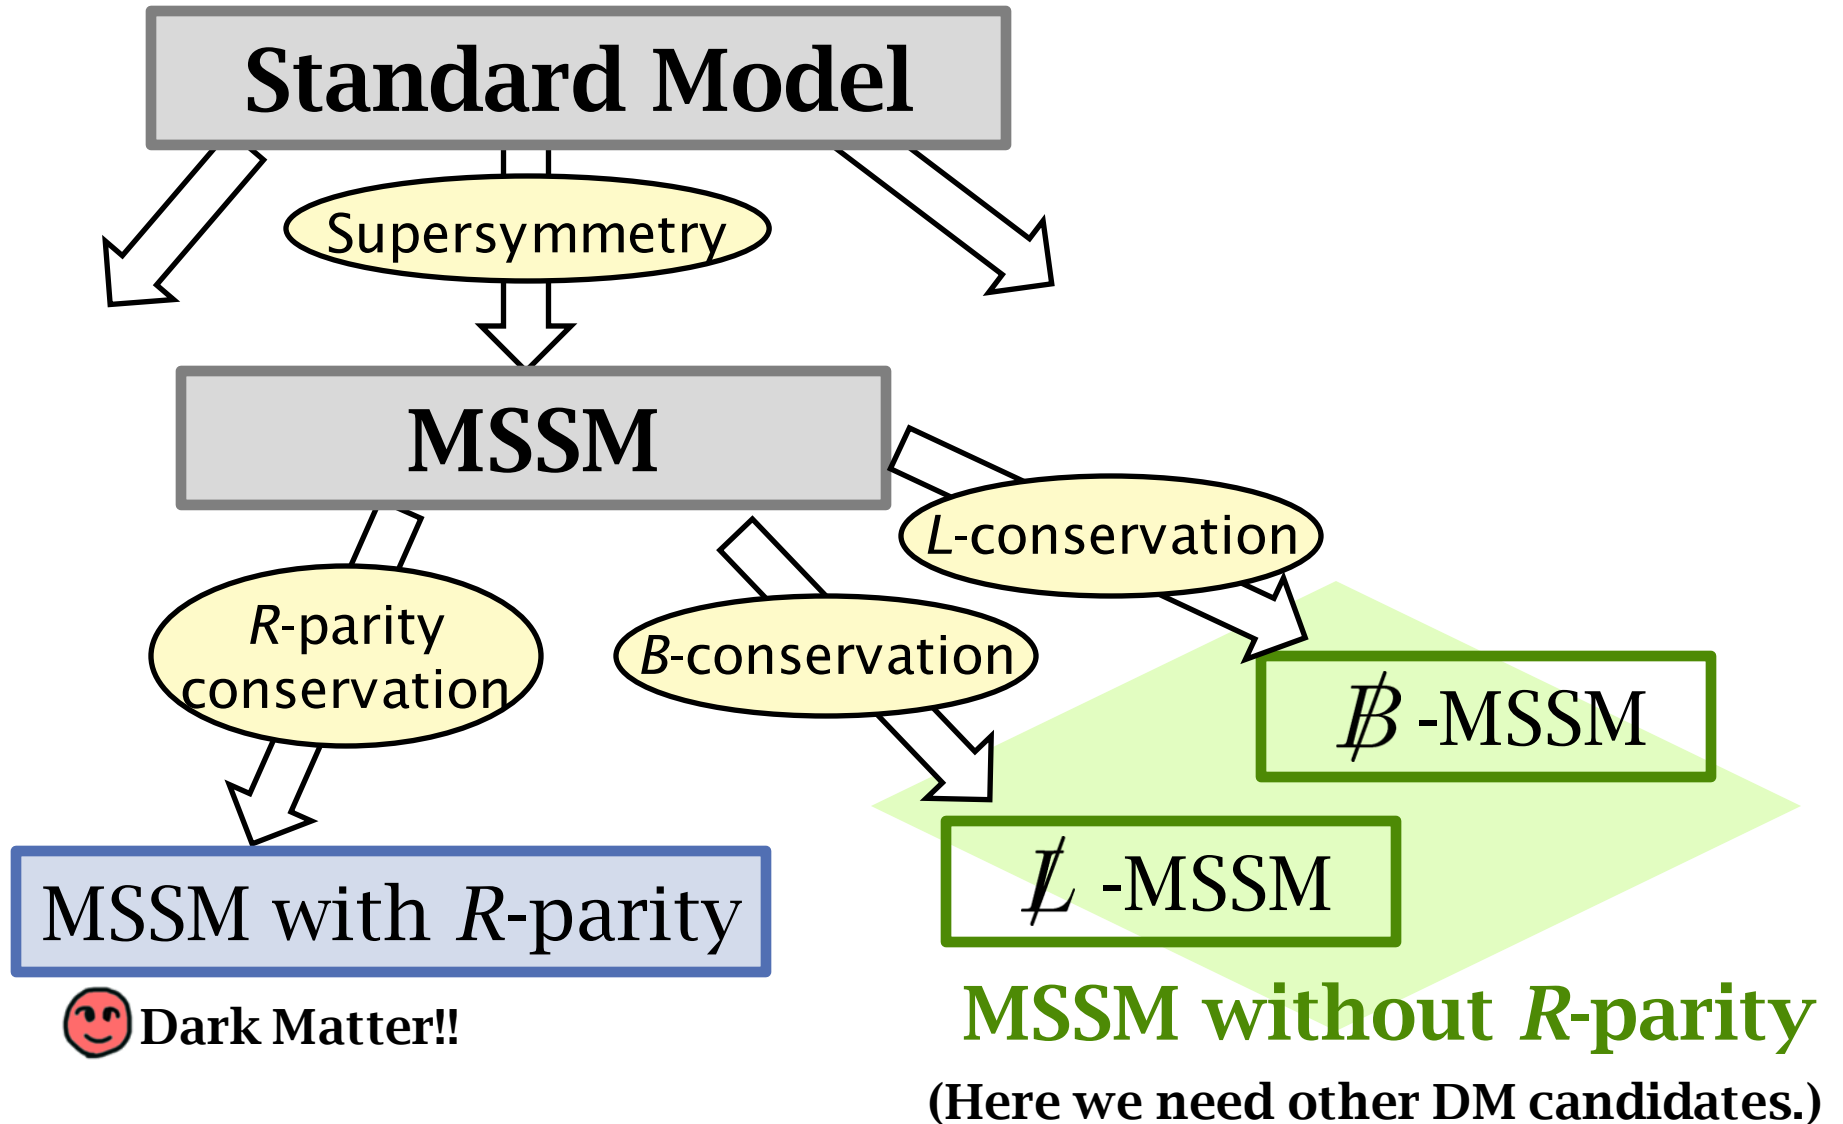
Standard Model

Supersymmetry

MSSM

$L$-conservation

$R$-parity conservation

$B$-conservation

$\not{B}$ -MSSM

$\not{L}$ -MSSM

MSSM with $R$-parity

Dark Matter!!

MSSM without $R$-parity

(Here we need other DM candidates.)